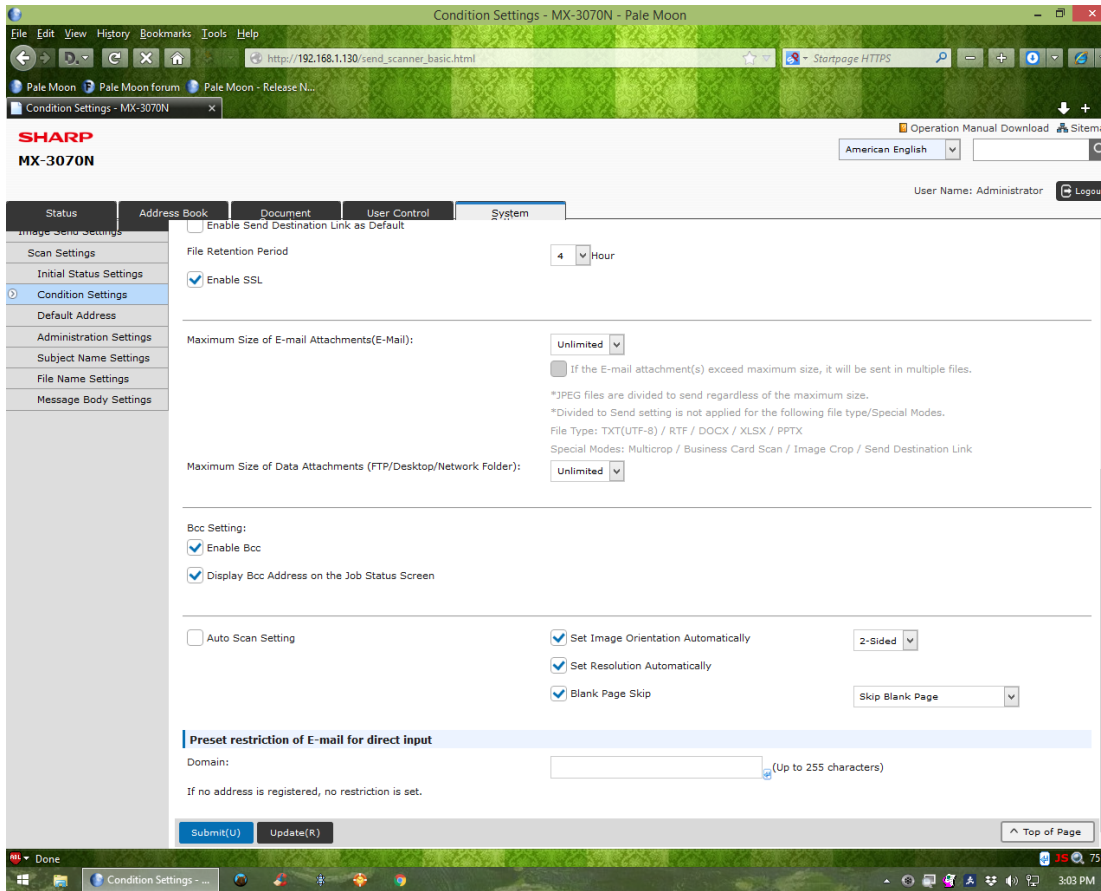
Condition Settings - MX-3070N - Pale Moon

File Edit View History Bookmarks Tools Help

http://192.168.1.130/send_scanner_basic.html

Startpage HTTPS

Pale Moon  Pale Moon forum  Pale Moon - Release N...

Condition Settings - MX-3070N ×

SHARP
MX-3070N

Operation Manual Download  Sitem

American English

User Name: Administrator  Logou

Status | Address Book | Document | User Control | System

Image Send Settings
Scan Settings
Initial Status Settings
Condition Settings
Default Address
Administration Settings
Subject Name Settings
File Name Settings
Message Body Settings

Enable Send Destination Link as Default

File Retention Period  4 Hour

Enable SSL

Maximum Size of E-mail Attachments(E-Mail):  Unlimited

If the E-mail attachment(s) exceed maximum size, it will be sent in multiple files.

*JPEG files are divided to send regardless of the maximum size.
*Divided to Send setting is not applied for the following file type/Special Modes.
File Type: TXT(UTF-8) / RTF / DOCX / XLSX / PPTX
Special Modes: Multicrop / Business Card Scan / Image Crop / Send Destination Link

Maximum Size of Data Attachments (FTP/Desktop/Network Folder):  Unlimited

Bcc Setting:
Enable Bcc
Display Bcc Address on the Job Status Screen

Auto Scan Setting
Set Image Orientation Automatically  2-Sided
Set Resolution Automatically
Blank Page Skip  Skip Blank Page

Preset restriction of E-mail for direct input

Domain:  (Up to 255 characters)

If no address is registered, no restriction is set.

Submit(U)  Update(R)  Top of Page

Done

Condition Settings - ...

3:03 PM